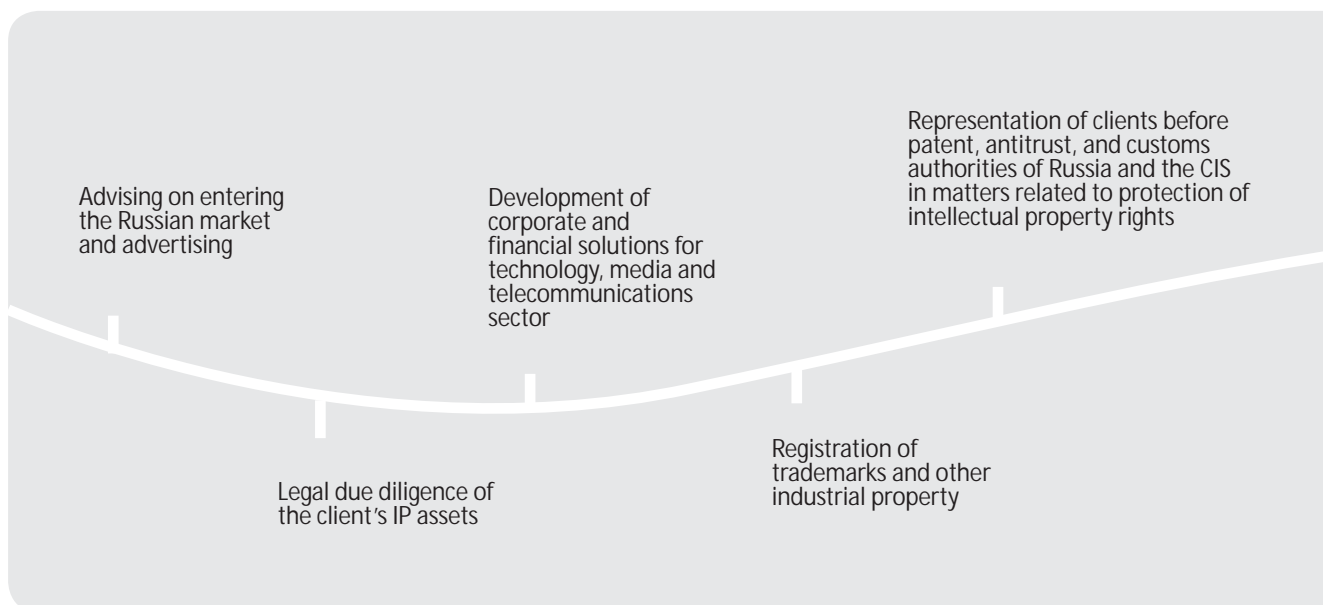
Advising on entering the Russian market and advertising

Legal due diligence of the client's IP assets

Development of corporate and financial solutions for technology, media and telecommunications sector

Registration of trademarks and other industrial property

Representation of clients before patent, antitrust, and customs authorities of Russia and the CIS in matters related to protection of intellectual property rights